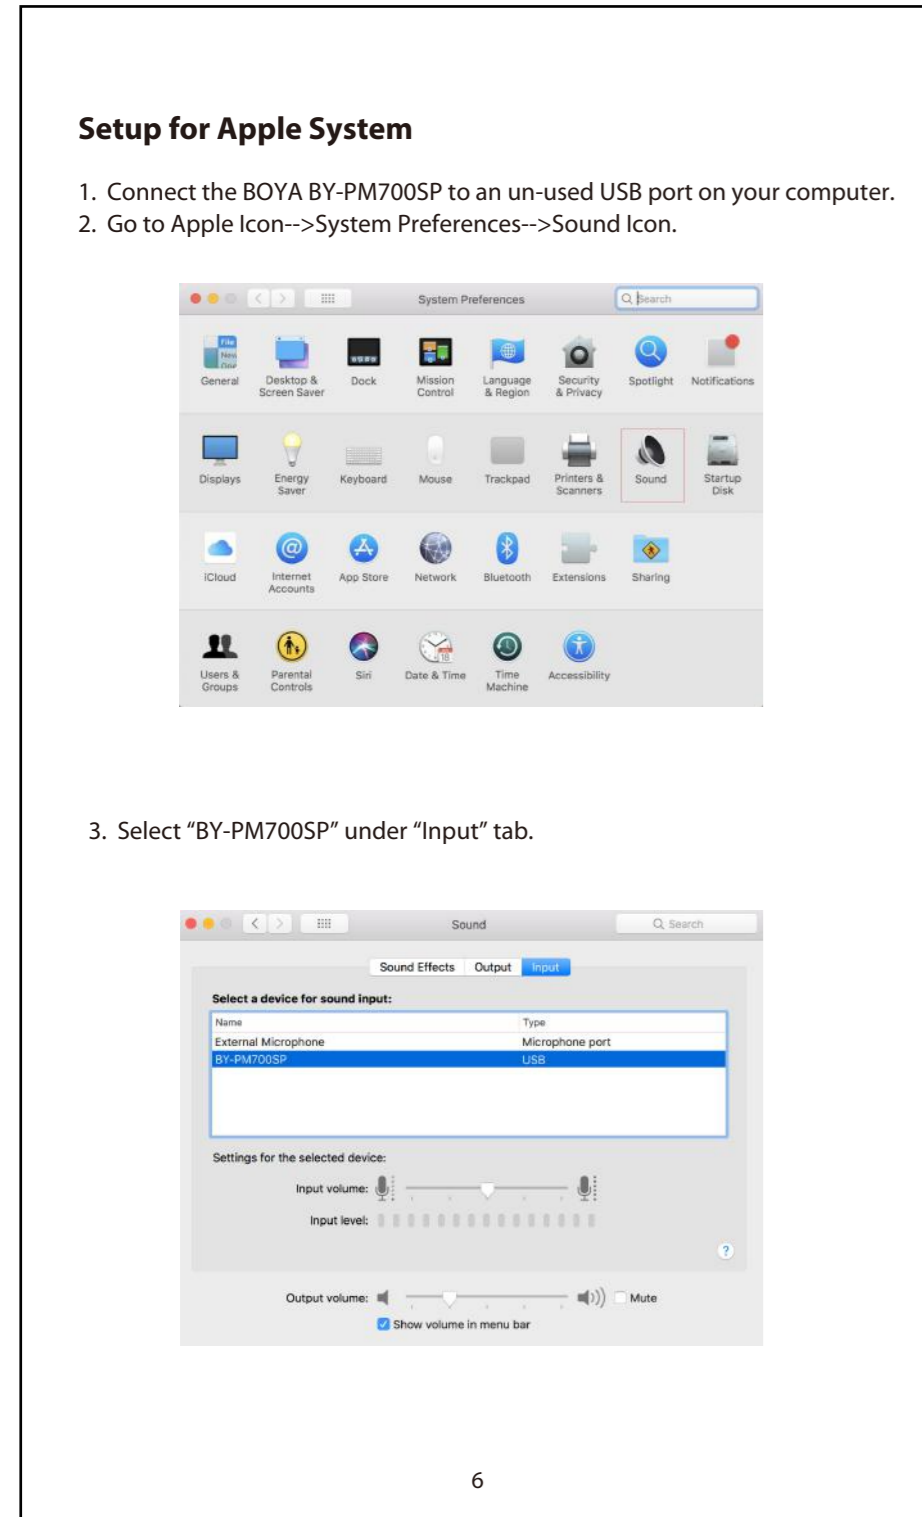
**Setup for Apple System**

1. Connect the BOYA BY-PM700SP to an un-used USB port on your computer.
2. Go to Apple Icon-->System Preferences-->Sound Icon.

System Preferences

Search

General Desktop & Screen Saver Dock Mission Control Language & Region Security & Privacy Spotlight Notifications

Displays Energy Saver Keyboard Mouse Trackpad Printers & Scanners Sound Startup Disk

iCloud Internet Accounts App Store Network Bluetooth Extensions Sharing

Users & Groups Parental Controls Siri Date & Time Time Machine Accessibility

3. Select “BY-PM700SP” under “Input” tab.

Sound

Search

Sound Effects Output Input

Select a device for sound input:

| Name | Type |
|---|---|
| External Microphone | Microphone port |
| BY-PM700SP | USB |

Settings for the selected device:

Input volume:

Input level:

?

Output volume: Mute

Show volume in menu bar

6